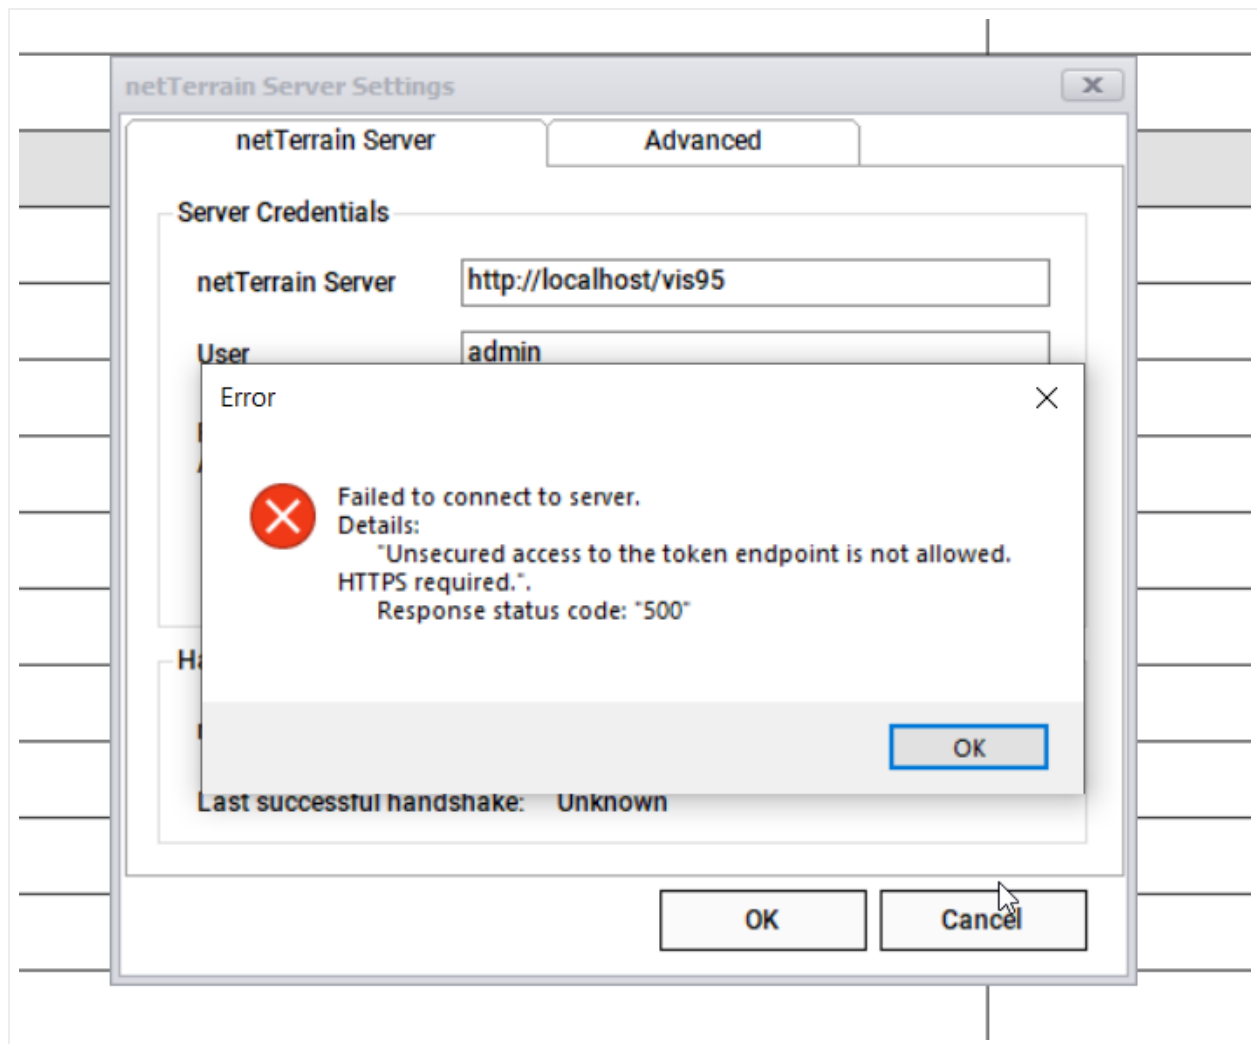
netTerrain Server Settings

netTerrain Server

Advanced

Server Credentials

netTerrain Server

http://localhost/vis95

User

admin

Error

Failed to connect to server.
Details:
"Unsecured access to the token endpoint is not allowed. HTTPS required.".
Response status code: "500"

OK

H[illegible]

Last successful handshake: Unknown

OK

Cancel